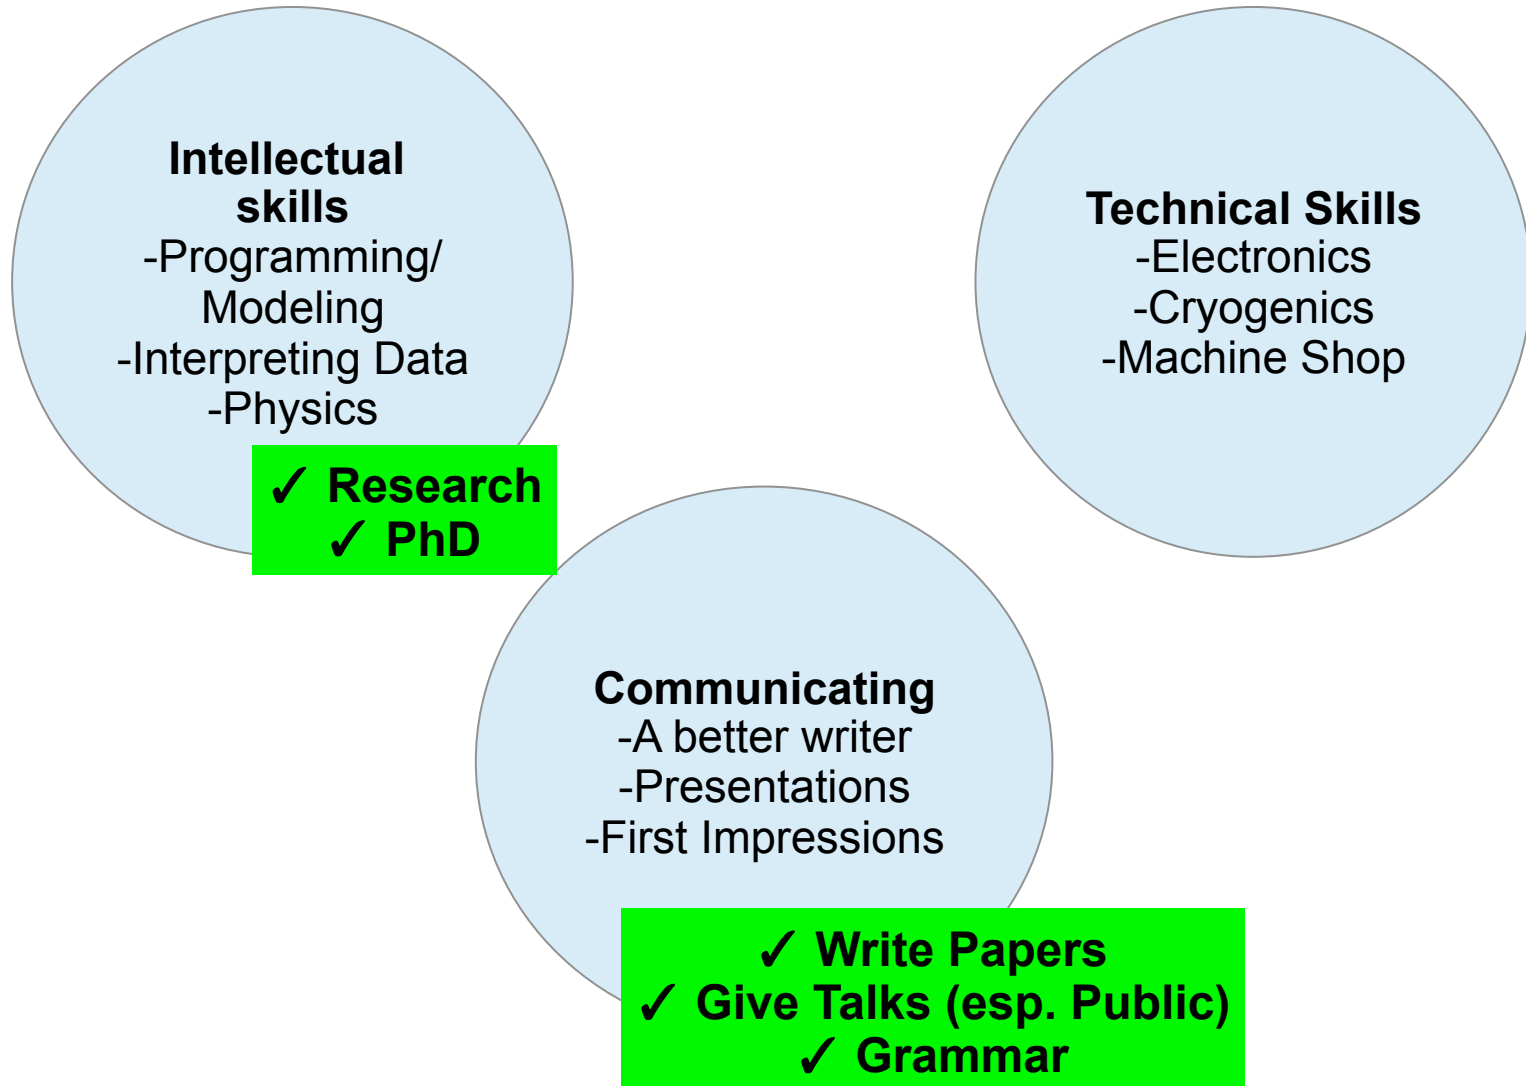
Intellectual skills
-Programming/ Modeling
-Interpreting Data
-Physics

✓ Research
✓ PhD

Technical Skills
-Electronics
-Cryogenics
-Machine Shop

Communicating
-A better writer
-Presentations
-First Impressions

✓ Write Papers
✓ Give Talks (esp. Public)
✓ Grammar